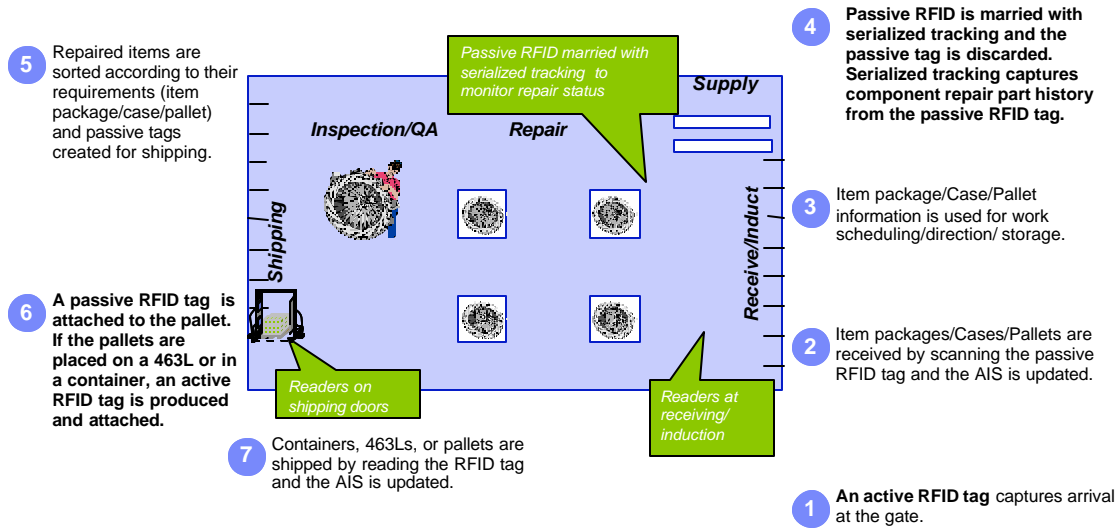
5 Repaired items are sorted according to their requirements (item package/case/pallet) and passive tags created for shipping.

Passive RFID married with serialized tracking to monitor repair status

4 Passive RFID is married with serialized tracking and the passive tag is discarded. Serialized tracking captures component repair part history from the passive RFID tag.

Supply

Inspection/QA

Repair

Shipping

Receive/Induct

3 Item package/Case/Pallet information is used for work scheduling/direction/ storage.

6 A passive RFID tag is attached to the pallet. If the pallets are placed on a 463L or in a container, an active RFID tag is produced and attached.

2 Item packages/Cases/Pallets are received by scanning the passive RFID tag and the AIS is updated.

Readers on shipping doors

Readers at receiving/ induction

7 Containers, 463Ls, or pallets are shipped by reading the RFID tag and the AIS is updated.

1 An active RFID tag captures arrival at the gate.